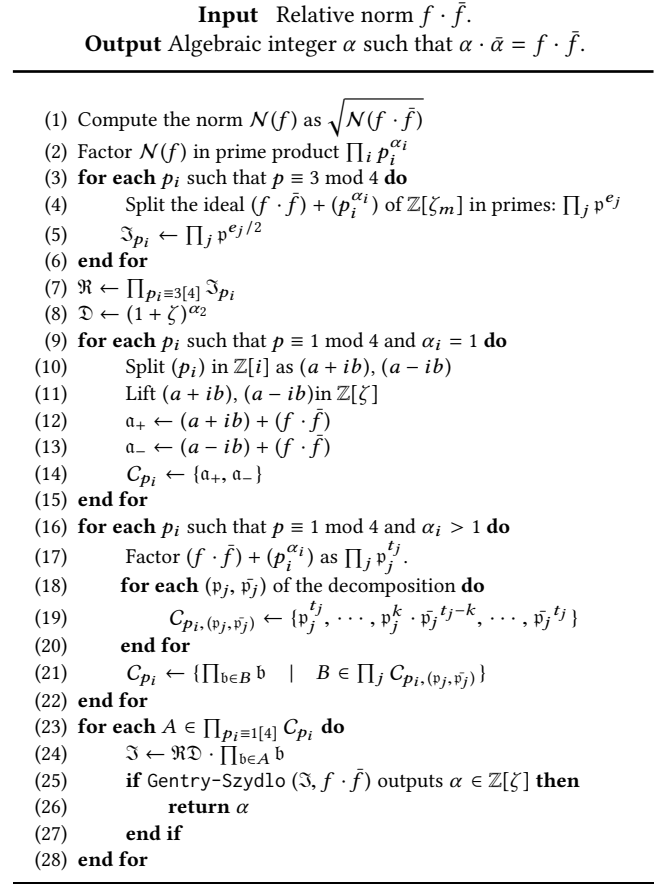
**Input** Relative norm $f \cdot \bar{f}$.
**Output** Algebraic integer $\alpha$ such that $\alpha \cdot \bar{\alpha} = f \cdot \bar{f}$.

(1) Compute the norm $\mathcal{N}(f)$ as $\sqrt{\mathcal{N}(f \cdot \bar{f})}$
(2) Factor $\mathcal{N}(f)$ in prime product $\prod_i p_i^{\alpha_i}$
(3) **for each** $p_i$ such that $p \equiv 3 \bmod 4$ **do**
(4) Split the ideal $(f \cdot \bar{f}) + (p_i^{\alpha_i})$ of $\mathbb{Z}[\zeta_m]$ in primes: $\prod_j \mathfrak{p}^{e_j}$
(5) $\mathfrak{I}_{p_i} \leftarrow \prod_j \mathfrak{p}^{e_j/2}$
(6) **end for**
(7) $\mathfrak{R} \leftarrow \prod_{p_i \equiv 3[4]} \mathfrak{I}_{p_i}$
(8) $\mathfrak{D} \leftarrow (1+\zeta)^{\alpha_2}$
(9) **for each** $p_i$ such that $p \equiv 1 \bmod 4$ and $\alpha_i = 1$ **do**
(10) Split $(p_i)$ in $\mathbb{Z}[i]$ as $(a+ib), (a-ib)$
(11) Lift $(a+ib), (a-ib)$in $\mathbb{Z}[\zeta]$
(12) $\mathfrak{a}_+ \leftarrow (a+ib) + (f \cdot \bar{f})$
(13) $\mathfrak{a}_- \leftarrow (a-ib) + (f \cdot \bar{f})$
(14) $C_{p_i} \leftarrow \{\mathfrak{a}_+, \mathfrak{a}_-\}$
(15) **end for**
(16) **for each** $p_i$ such that $p \equiv 1 \bmod 4$ and $\alpha_i > 1$ **do**
(17) Factor $(f \cdot \bar{f}) + (p_i^{\alpha_i})$ as $\prod_j \mathfrak{p}_j^{t_j}$.
(18) **for each** $(\mathfrak{p}_j, \bar{\mathfrak{p}_j})$ of the decomposition **do**
(19) $C_{p_i,(\mathfrak{p}_j,\bar{\mathfrak{p}_j})} \leftarrow \{\mathfrak{p}_j^{t_j}, \cdots, \mathfrak{p}_j^k \cdot \bar{\mathfrak{p}_j}^{t_j-k}, \cdots, \bar{\mathfrak{p}_j}^{t_j}\}$
(20) **end for**
(21) $C_{p_i} \leftarrow \{\prod_{\mathfrak{b} \in B} \mathfrak{b} \quad | \quad B \in \prod_j C_{p_i,(\mathfrak{p}_j,\bar{\mathfrak{p}_j})}\}$
(22) **end for**
(23) **for each** $A \in \prod_{p_i \equiv 1[4]} C_{p_i}$ **do**
(24) $\mathfrak{I} \leftarrow \mathfrak{R}\mathfrak{D} \cdot \prod_{\mathfrak{b} \in A} \mathfrak{b}$
(25) **if** Gentry-Szydlo $(\mathfrak{I}, f \cdot \bar{f})$ outputs $\alpha \in \mathbb{Z}[\zeta]$ **then**
(26) **return** $\alpha$
(27) **end if**
(28) **end for**